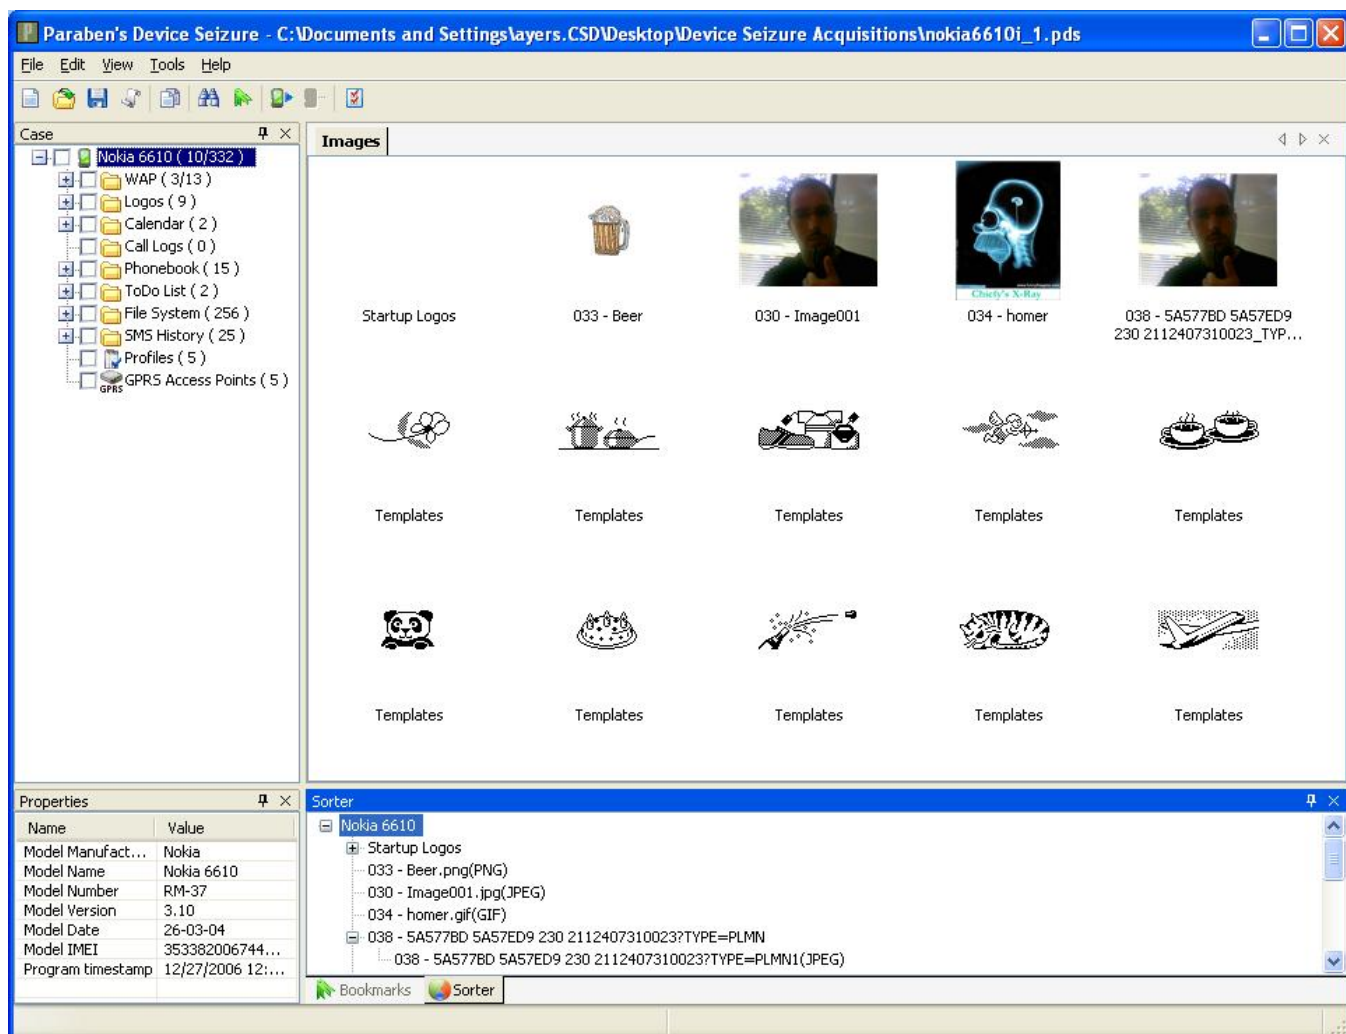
Paraben's Device Seizure - C:\Documents and Settings\ayers.CSD\Desktop\Device Seizure Acquisitions\nokia6610i_1.pds

File Edit View Tools Help

Case

Nokia 6610 ( 10/332 )
WAP ( 3/13 )
Logos ( 9 )
Calendar ( 2 )
Call Logs ( 0 )
Phonebook ( 15 )
ToDo List ( 2 )
File System ( 256 )
SMS History ( 25 )
Profiles ( 5 )
GPRS Access Points ( 5 )
GPRS

Images

Startup Logos
033 - Beer
030 - Image001
Chiefy's X-Ray
034 - homer
038 - 5A577BD 5A57ED9 230 2112407310023_TYP...

Templates
Templates
Templates
Templates
Templates

Templates
Templates
Templates
Templates
Templates

Properties

| Name | Value |
|---|---|
| Model Manufact... | Nokia |
| Model Name | Nokia 6610 |
| Model Number | RM-37 |
| Model Version | 3.10 |
| Model Date | 26-03-04 |
| Model IMEI | 353382006744... |
| Program timestamp | 12/27/2006 12:... |

Sorter

Nokia 6610
Startup Logos
033 - Beer.png(PNG)
030 - Image001.jpg(JPEG)
034 - homer.gif(GIF)
038 - 5A577BD 5A57ED9 230 2112407310023?TYPE=PLMN
038 - 5A577BD 5A57ED9 230 2112407310023?TYPE=PLMN1(JPEG)

Bookmarks
Sorter